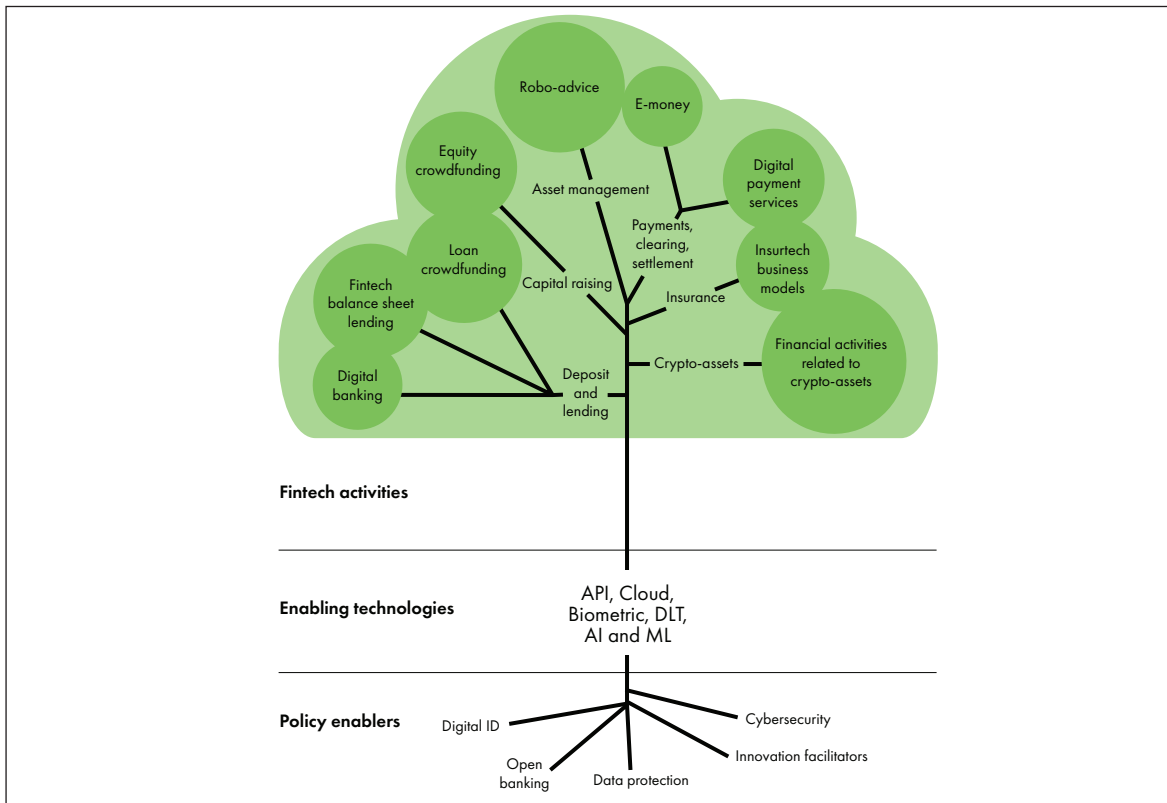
Robo-advice

E-money

Equity crowdfunding

Asset management

Digital payment services

Payments, clearing, settlement

Loan crowdfunding

Insurtech business models

Fintech balance sheet lending

Capital raising

Insurance

Financial activities related to crypto-assets

Crypto-assets

Digital banking

Deposit and lending

Fintech activities

Enabling technologies

API, Cloud, Biometric, DLT, AI and ML

Policy enablers

Digital ID

Cybersecurity

Open banking

Data protection

Innovation facilitators